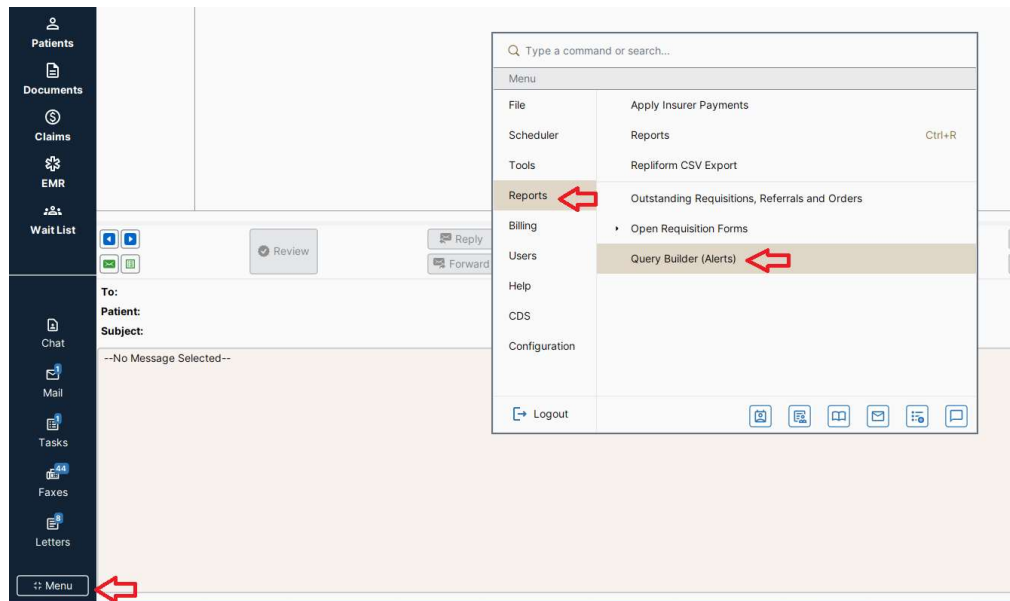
Patients
Documents
Claims
EMR
Wait List

Review
Reply
Forward

To:
Patient:
Subject:

--No Message Selected--

Chat
1
Mail
1
Tasks
44
Faxes
8
Letters
Menu

Type a command or search...
Menu
File
Scheduler
Tools
Reports
Billing
Users
Help
CDS
Configuration
Logout

Apply Insurer Payments
Reports Ctrl+R
Repliform CSV Export
Outstanding Requisitions, Referrals and Orders
Open Requisition Forms
Query Builder (Alerts)